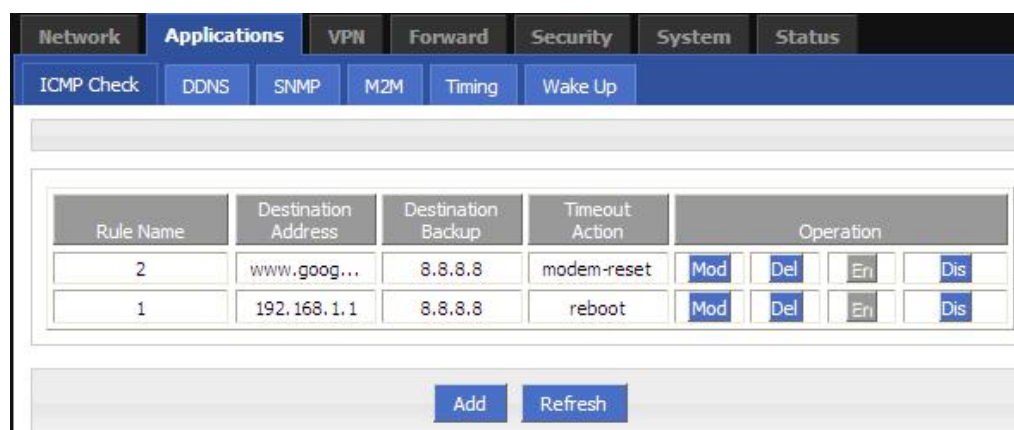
Network Applications VPN Forward Security System Status

ICMP Check DDNS SNMP M2M Timing Wake Up

| Rule Name | Destination Address | Destination Backup | Timeout Action | Operation | | | |
|---|---|---|---|---|---|---|---|
| 2 | www.goog... | 8.8.8.8 | modem-reset | Mod | Del | En | Dis |
| 1 | 192.168.1.1 | 8.8.8.8 | reboot | Mod | Del | En | Dis |

Add Refresh